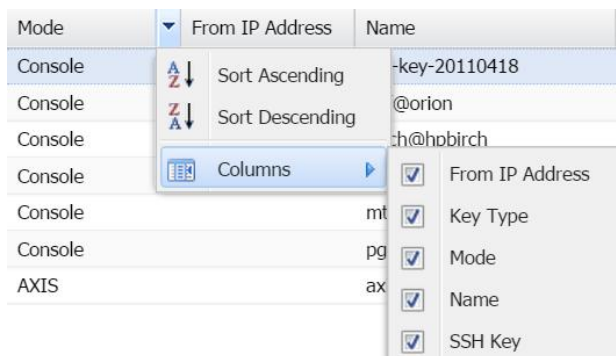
| Mode | From IP Address | Name |
|---|---|---|
| Console | | -key-20110418 |
| Console | | @orion |
| Console | | ch@hpbirch |
| Console | | |
| Console | | mt |
| Console | | pg |
| AXIS | | ax |

Sort Ascending
Sort Descending
Columns

From IP Address
Key Type
Mode
Name
SSH Key